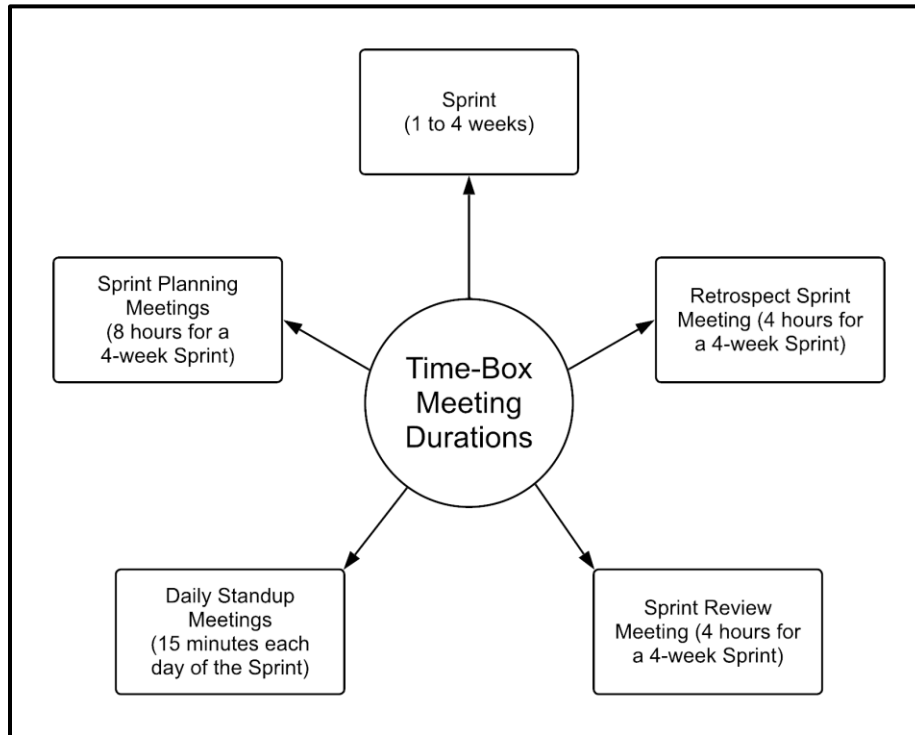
Sprint
(1 to 4 weeks)

Sprint Planning Meetings (8 hours for a 4-week Sprint)

Time-Box Meeting Durations

Retrospect Sprint Meeting (4 hours for a 4-week Sprint)

Daily Standup Meetings (15 minutes each day of the Sprint)

Sprint Review Meeting (4 hours for a 4-week Sprint)